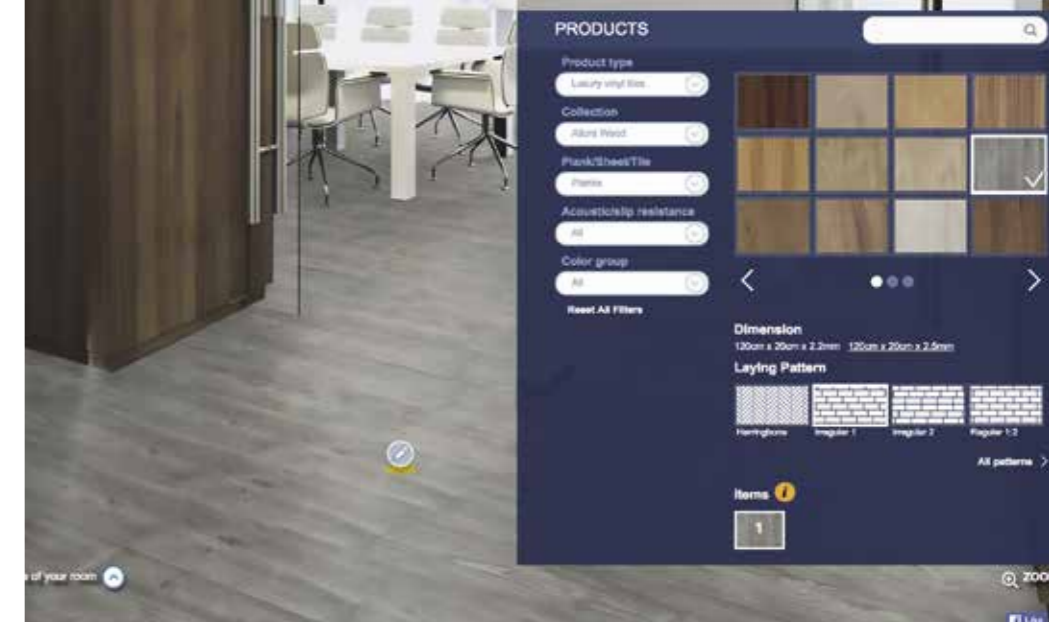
PRODUCTS

Product type
Luxury vinyl tiles

Collection
Allura Wood

Plank/Sheet/Tile
Planks

Acoustic/slip resistance
All

Color group
All

Reset All Filters

Dimension
120cm x 20cm x 2.2mm 120cm x 20cm x 2.5mm

Laying Pattern
Herringbone Irregular 1 Irregular 2 Regular 1:2

All patterns >

Items

1

s of your room

ZOO